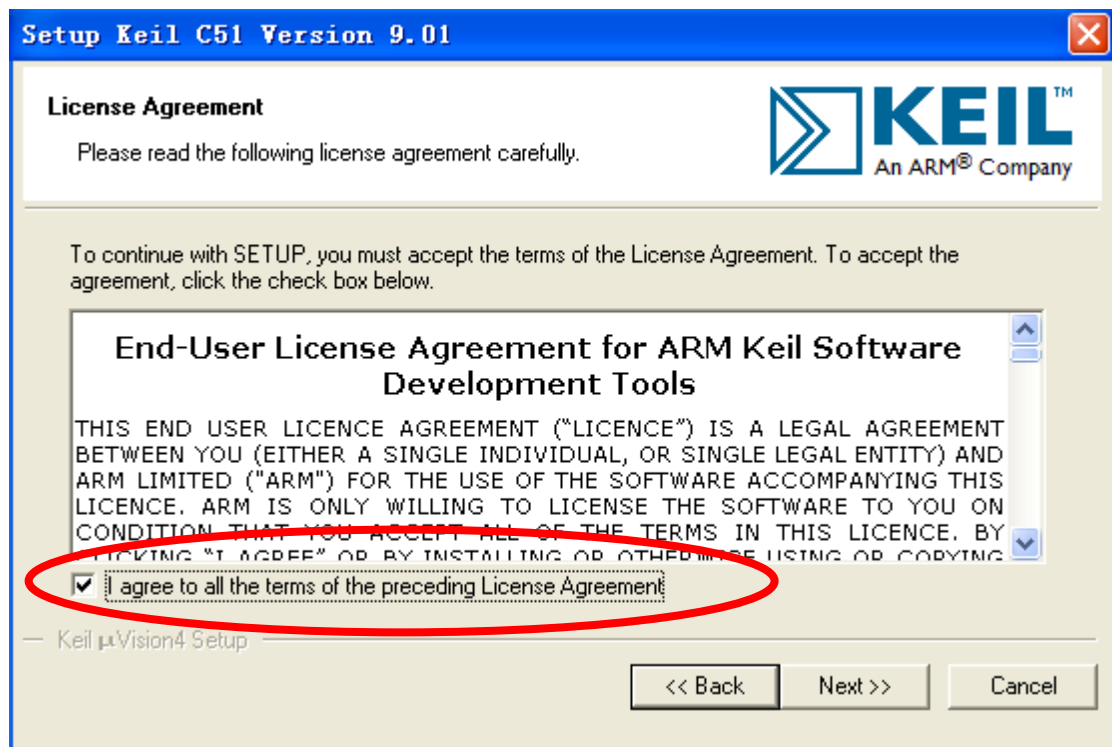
Setup Keil C51 Version 9.01

License Agreement

Please read the following license agreement carefully.

KEIL™
An ARM® Company

To continue with SETUP, you must accept the terms of the License Agreement. To accept the agreement, click the check box below.

End-User License Agreement for ARM Keil Software Development Tools

THIS END USER LICENCE AGREEMENT ("LICENCE") IS A LEGAL AGREEMENT BETWEEN YOU (EITHER A SINGLE INDIVIDUAL, OR SINGLE LEGAL ENTITY) AND ARM LIMITED ("ARM") FOR THE USE OF THE SOFTWARE ACCOMPANYING THIS LICENCE. ARM IS ONLY WILLING TO LICENSE THE SOFTWARE TO YOU ON CONDITION THAT YOU ACCEPT ALL OF THE TERMS IN THIS LICENCE. BY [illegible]ICKING "I AGREE" OR BY INSTALLING OR OTHER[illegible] USING OR COPYING

I agree to all the terms of the preceding License Agreement

Keil µVision4 Setup

<< Back
Next >>
Cancel